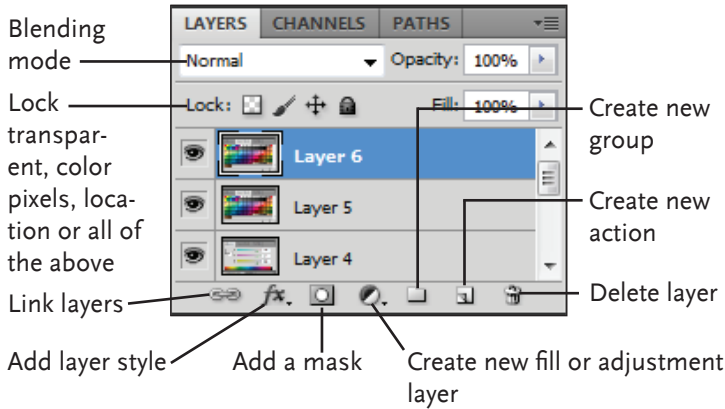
Blending mode

Lock transparent, color pixels, location or all of the above

Link layers

LAYERS | CHANNELS | PATHS

Normal

Opacity: 100%

Lock:

Fill: 100%

Layer 6

Layer 5

Layer 4

$fx$

Create new group

Create new action

Delete layer

Add layer style

Add a mask

Create new fill or adjustment layer